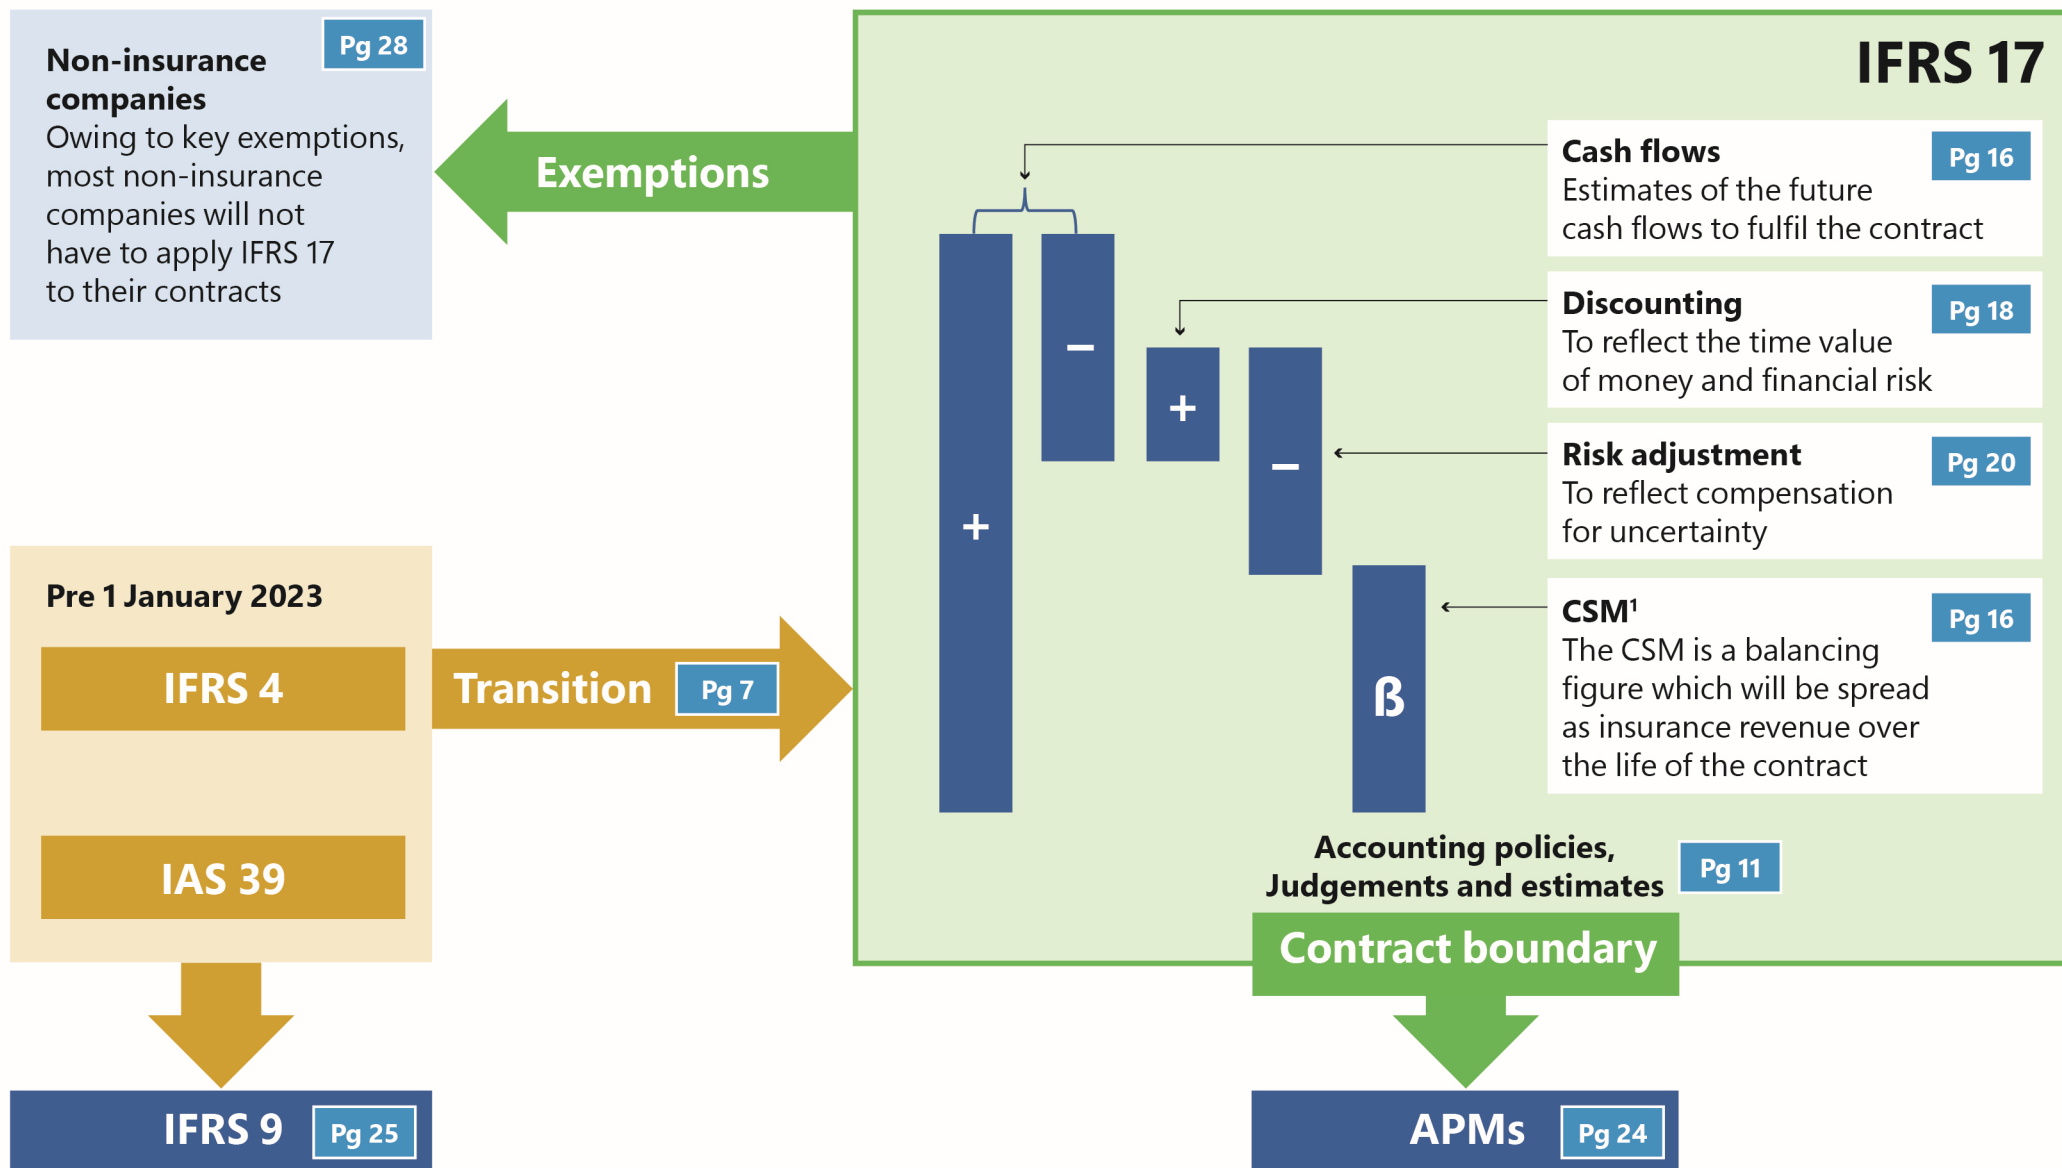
Non-insurance companies Pg 28
Owing to key exemptions, most non-insurance companies will not have to apply IFRS 17 to their contracts

Exemptions

IFRS 17

Cash flows Pg 16
Estimates of the future cash flows to fulfil the contract

Discounting Pg 18
To reflect the time value of money and financial risk

Risk adjustment Pg 20
To reflect compensation for uncertainty

CSM$^1$ Pg 16
The CSM is a balancing figure which will be spread as insurance revenue over the life of the contract

+
–
+
–
ß

Pre 1 January 2023

IFRS 4

IAS 39

Transition Pg 7

Accounting policies, Judgements and estimates Pg 11

Contract boundary

IFRS 9 Pg 25

APMs Pg 24